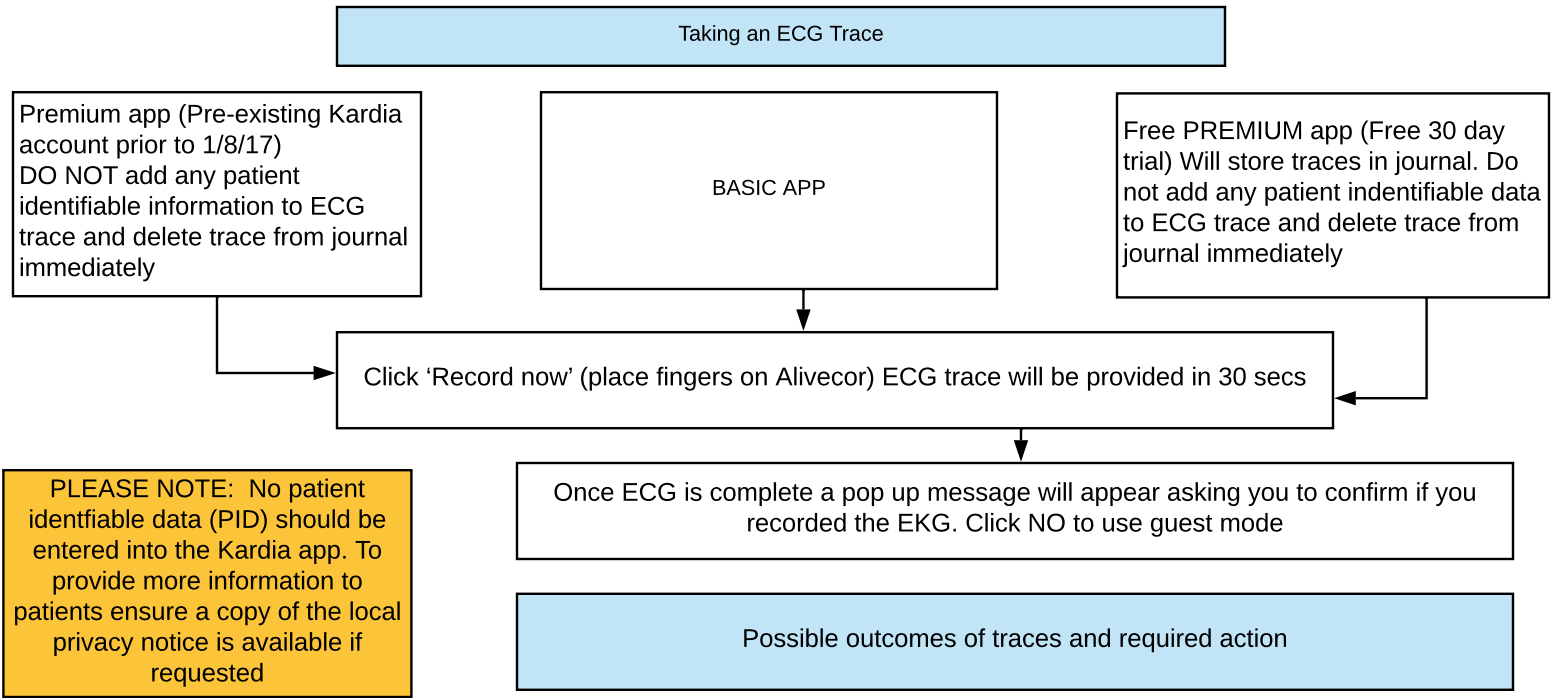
Taking an ECG Trace

Premium app (Pre-existing Kardia account prior to 1/8/17)
DO NOT add any patient identifiable information to ECG trace and delete trace from journal immediately

BASIC APP

Free PREMIUM app (Free 30 day trial) Will store traces in journal. Do not add any patient indentifiable data to ECG trace and delete trace from journal immediately

Click ‘Record now’ (place fingers on Alivecor) ECG trace will be provided in 30 secs

PLEASE NOTE: No patient identfiable data (PID) should be entered into the Kardia app. To provide more information to patients ensure a copy of the local privacy notice is available if requested

Once ECG is complete a pop up message will appear asking you to confirm if you recorded the EKG. Click NO to use guest mode

Possible outcomes of traces and required action